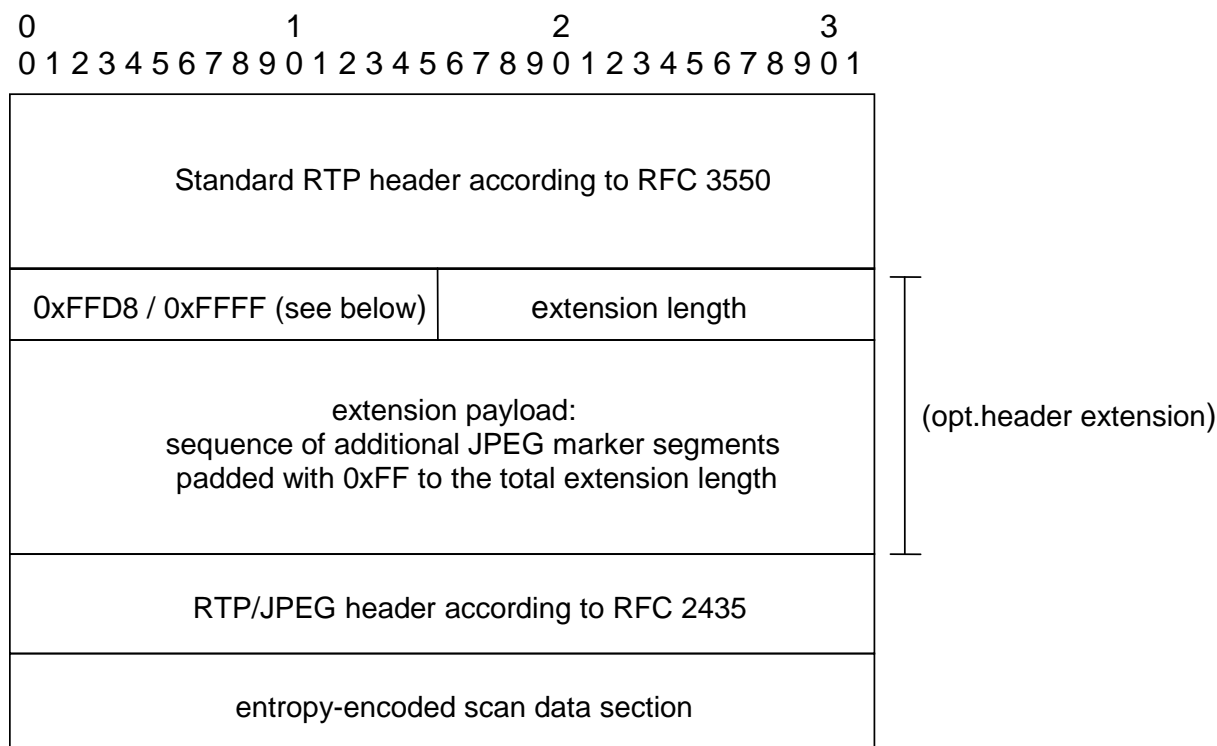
0 1 2 3
0 1 2 3 4 5 6 7 8 9 0 1 2 3 4 5 6 7 8 9 0 1 2 3 4 5 6 7 8 9 0 1

Standard RTP header according to RFC 3550

0xFFD8 / 0xFFFF (see below)

extension length

extension payload:
sequence of additional JPEG marker segments
padded with 0xFF to the total extension length

(opt.header extension)

RTP/JPEG header according to RFC 2435

entropy-encoded scan data section